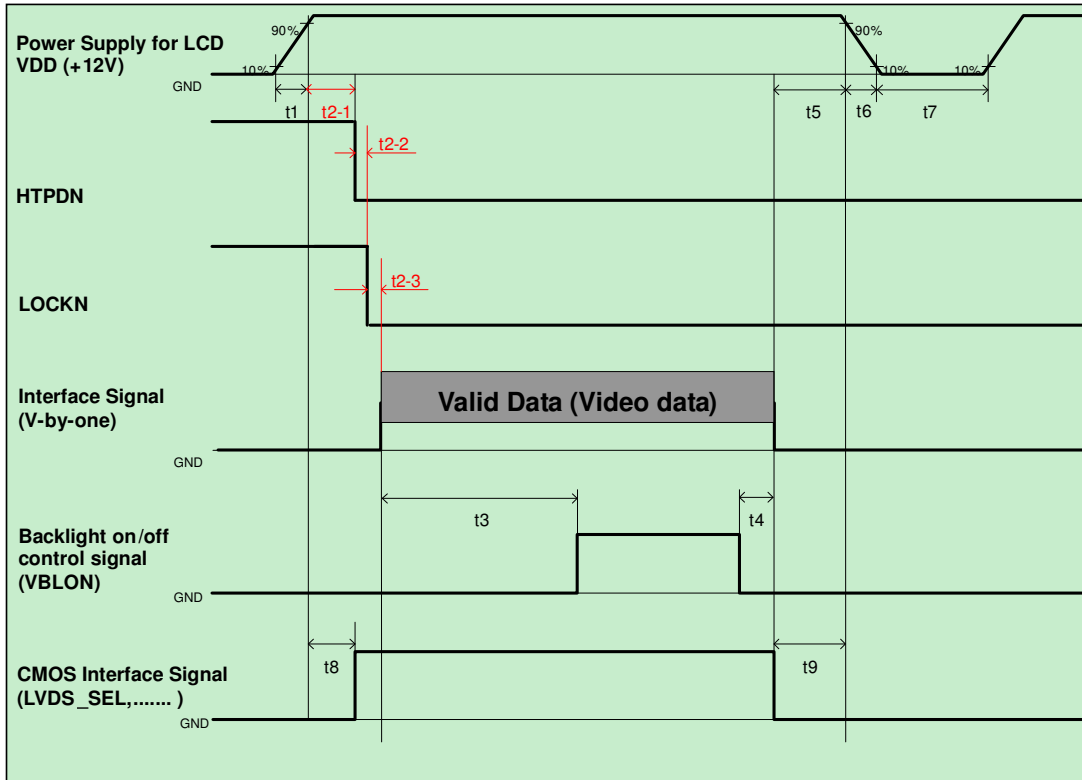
Power Supply for LCD
VDD (+12V)

90%
10%
GND
90%
10%
10%

t1
t2-1
t5
t6
t7

t2-2

HTPDN

t2-3

LOCKN

Interface Signal
(V-by-one)

Valid Data (Video data)

GND

t3
t4

Backlight on/off
control signal
(VBLON)

GND

t8
t9

CMOS Interface Signal
(LVDS_SEL,....... )

GND